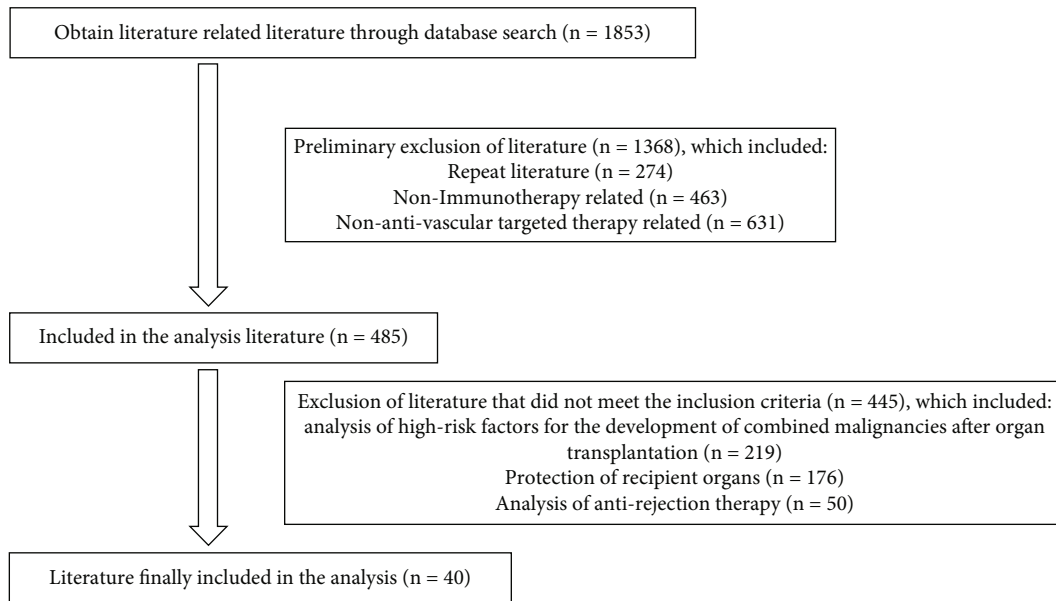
Obtain literature related literature through database search (n = 1853)

Preliminary exclusion of literature (n = 1368), which included:
Repeat literature (n = 274)
Non-Immunotherapy related (n = 463)
Non-anti-vascular targeted therapy related (n = 631)

Included in the analysis literature (n = 485)

Exclusion of literature that did not meet the inclusion criteria (n = 445), which included:
analysis of high-risk factors for the development of combined malignancies after organ transplantation (n = 219)
Protection of recipient organs (n = 176)
Analysis of anti-rejection therapy (n = 50)

Literature finally included in the analysis (n = 40)